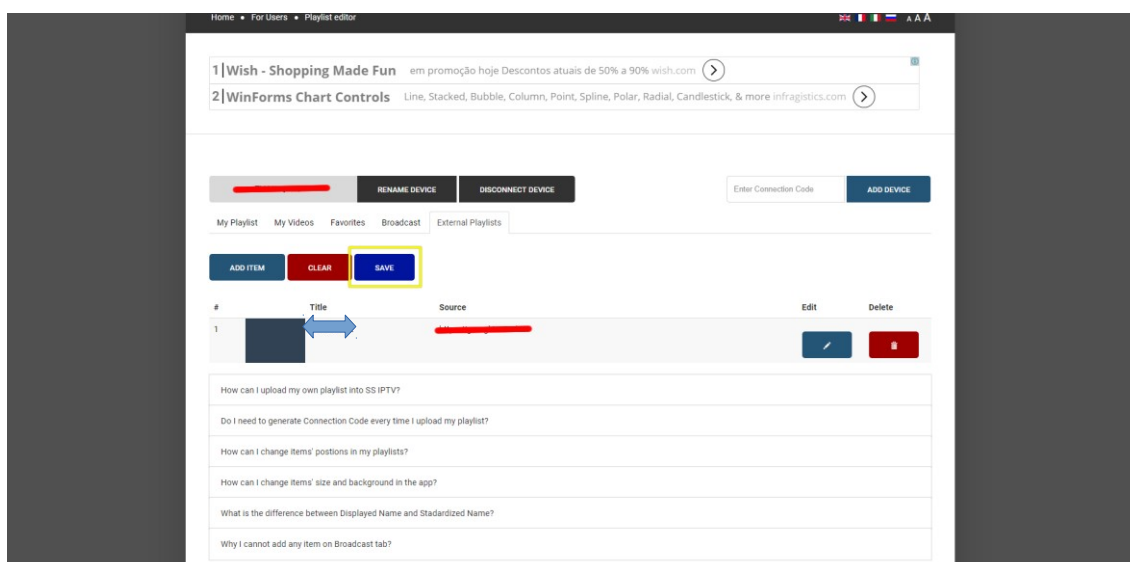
Home • For Users • Playlist editor

A A A

1 | Wish - Shopping Made Fun em promoção hoje Descontos atuais de 50% a 90% wish.com

2 | WinForms Chart Controls Line, Stacked, Bubble, Column, Point, Spline, Polar, Radial, Candlestick, & more infragistics.com

RENAME DEVICE

DISCONNECT DEVICE

Enter Connection Code

ADD DEVICE

My Playlist My Videos Favorites Broadcast External Playlists

ADD ITEM

CLEAR

SAVE

| # | Title | Source | Edit | Delete |
|---|---|---|---|---|
| 1 | | | | |

How can I upload my own playlist into SS IPTV?

Do I need to generate Connection Code every time I upload my playlist?

How can I change items' postions in my playlists?

How can I change items' size and background in the app?

What is the difference between Displayed Name and Stadardized Name?

Why I cannot add any item on Broadcast tab?